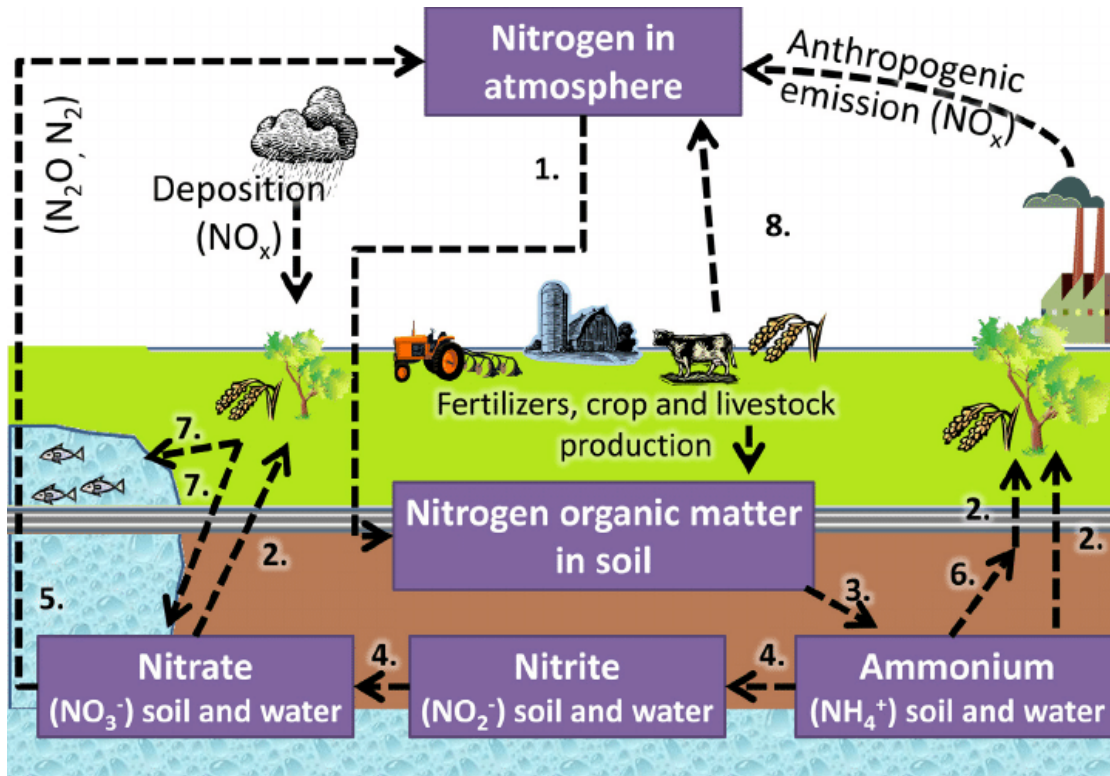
Nitrogen in atmosphere

Anthropogenic emission ($NO_x$)

($N_2O$, $N_2$)

Deposition ($NO_x$)

1.

8.

Fertilizers, crop and livestock production

7.

7.

2.

Nitrogen organic matter in soil

2.

2.

6.

5.

3.

4.

4.

Nitrate ($NO_3^-$) soil and water

Nitrite ($NO_2^-$) soil and water

Ammonium ($NH_4^+$) soil and water